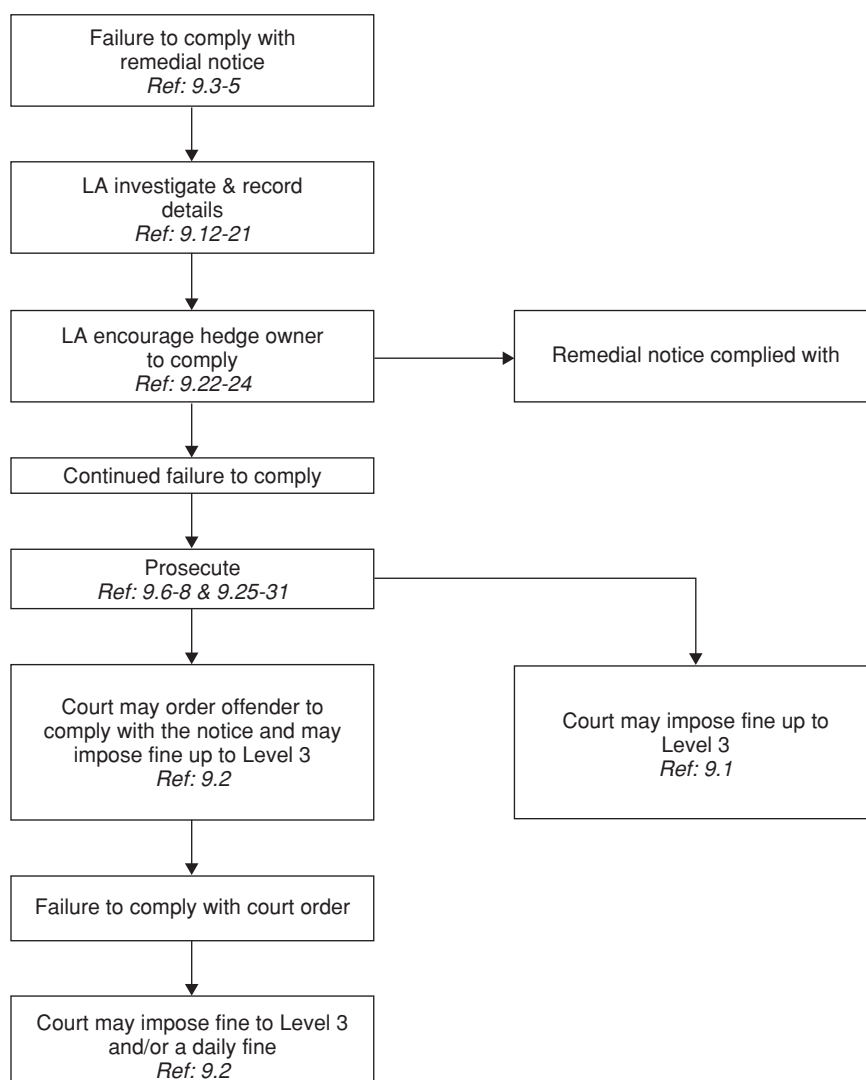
Failure to comply with remedial notice
*Ref: 9.3-5*

LA investigate & record details
*Ref: 9.12-21*

LA encourage hedge owner to comply
*Ref: 9.22-24*

Remedial notice complied with

Continued failure to comply

Prosecute
*Ref: 9.6-8 & 9.25-31*

Court may order offender to comply with the notice and may impose fine up to Level 3
*Ref: 9.2*

Court may impose fine up to Level 3
*Ref: 9.1*

Failure to comply with court order

Court may impose fine to Level 3 and/or a daily fine
*Ref: 9.2*